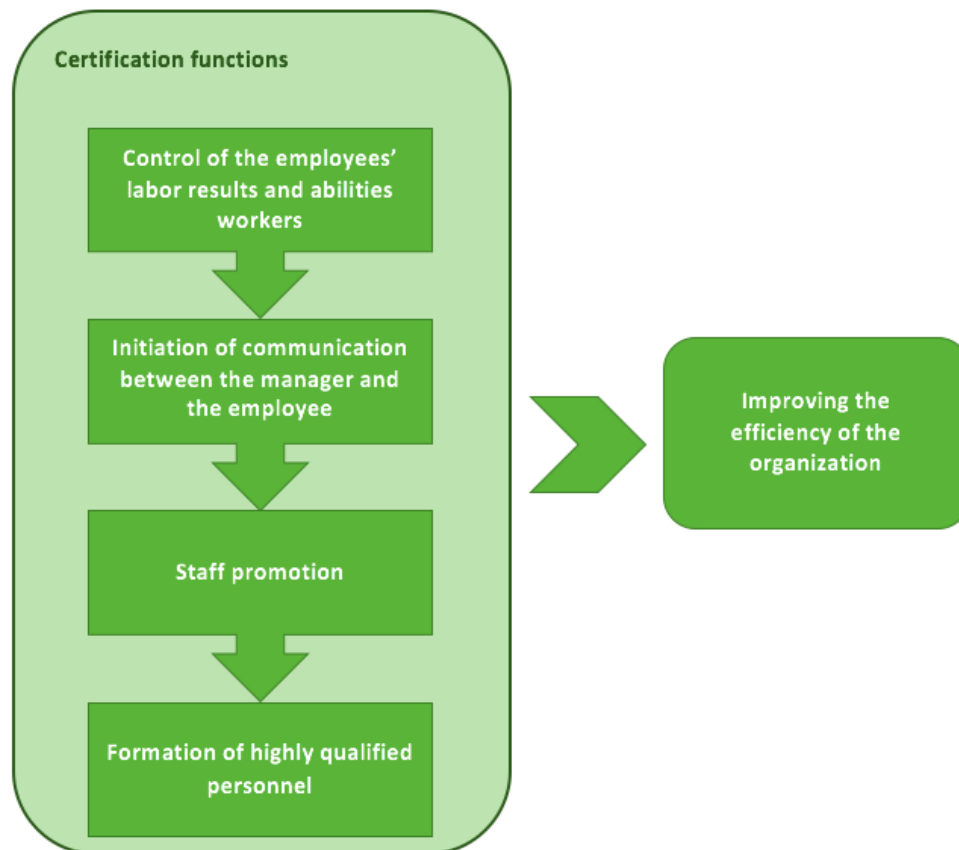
Certification functions

Control of the employees' labor results and abilities workers

Initiation of communication between the manager and the employee

Staff promotion

Formation of highly qualified personnel

Improving the efficiency of the organization